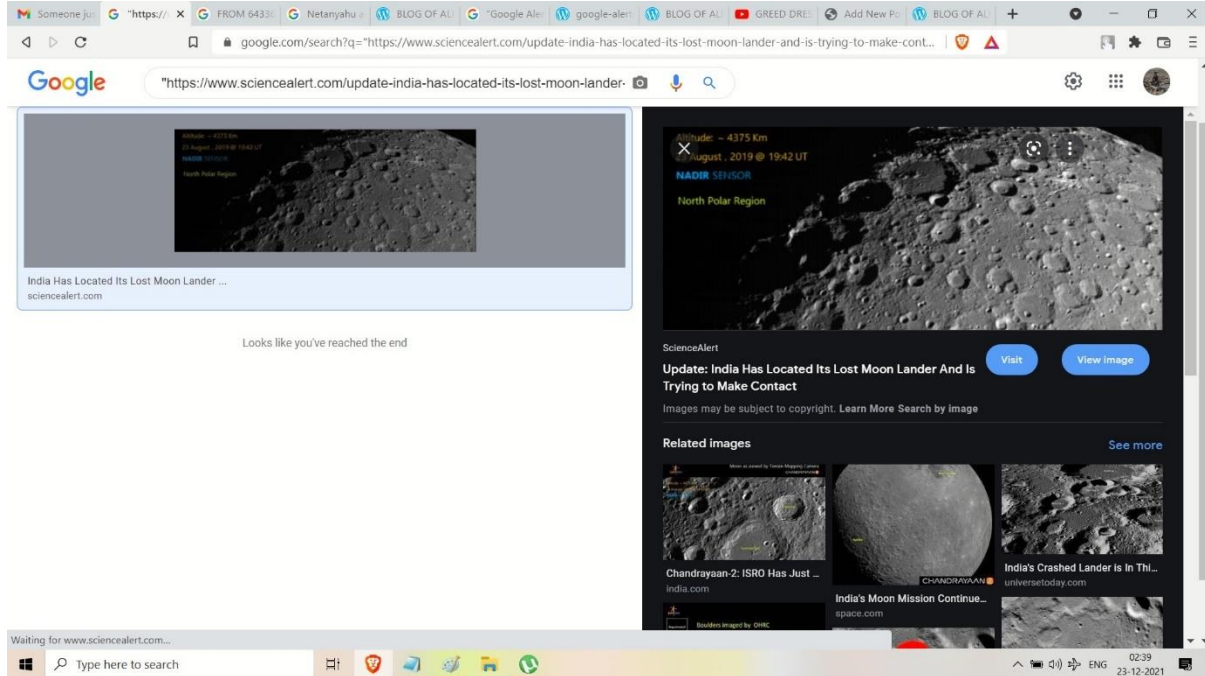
Someone ju | "https:// | FROM 6433 | Netanyahu | BLOG OF AL | "Google Ale | google-alert | BLOG OF AL | GREED DRES | Add New Po | BLOG OF AL

google.com/search?q="https://www.sciencealert.com/update-india-has-located-its-lost-moon-lander-and-is-trying-to-make-cont...

Google

"https://www.sciencealert.com/update-india-has-located-its-lost-moon-lander-

Altitude : ~ 4375 Km
23 August , 2019 @ 19:42 UT
NADIR SENSOR
North Polar Region

India Has Located Its Lost Moon Lander ...
sciencealert.com

Looks like you've reached the end

Altitude : ~ 4375 Km
August , 2019 @ 19:42 UT
NADIR SENSOR
North Polar Region

ScienceAlert
Update: India Has Located Its Lost Moon Lander And Is Trying to Make Contact
Visit
View image
Images may be subject to copyright. Learn More Search by image

Related images
See more

Chandrayaan-2: ISRO Has Just ...
india.com

CHANDRAYAAN
India's Moon Mission Continue...
space.com

India's Crashed Lander is In Thi...
universetoday.com

Boulders imaged by OHRC

Waiting for www.sciencealert.com...

Type here to search

ENG 02:39 23-12-2021